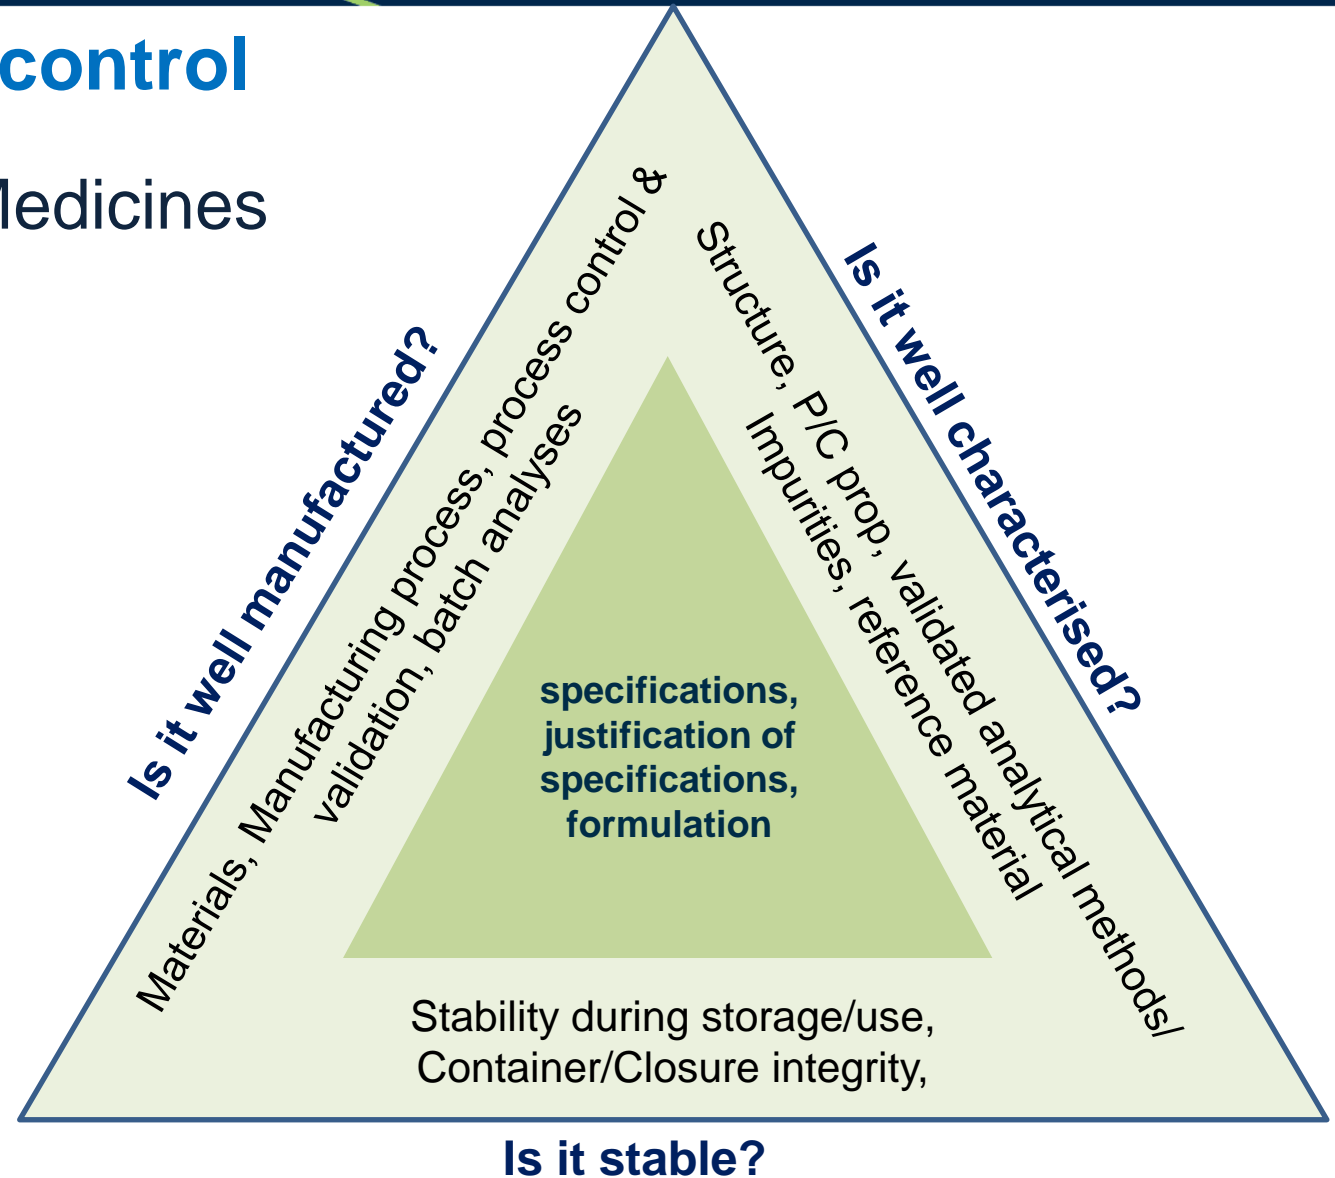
control

ledicines

Is it well manufactured?

Materials, Manufacturing process, process control & validation, batch analyses

Is it well characterised?

Structure, P/C prop, validated analytical methods/ Impurities, reference material

specifications, justification of specifications, formulation

Stability during storage/use, Container/Closure integrity,

Is it stable?